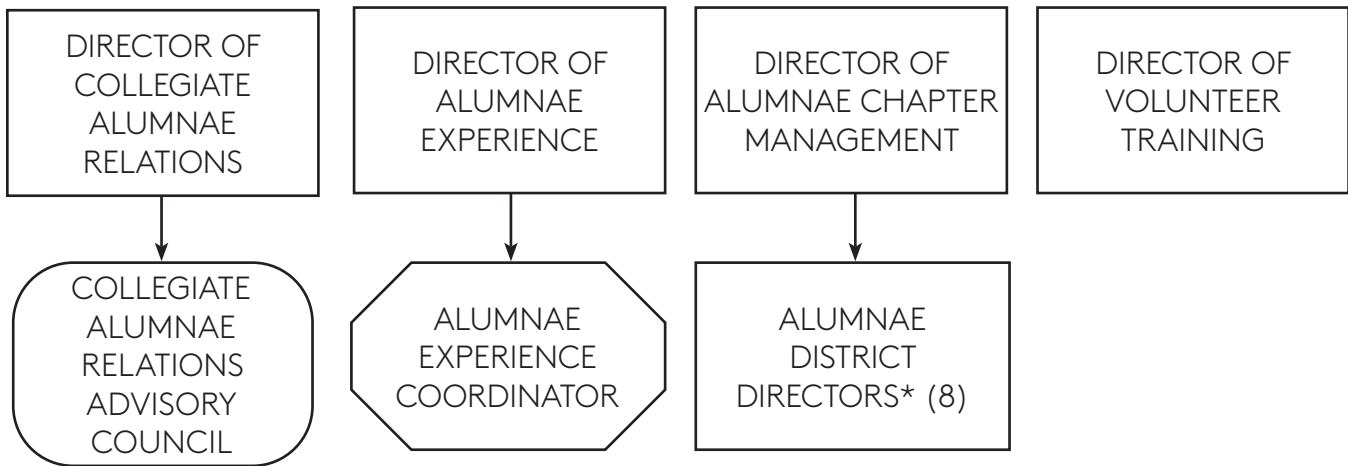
DIRECTOR OF COLLEGIATE ALUMNAE RELATIONS

DIRECTOR OF ALUMNAE EXPERIENCE

DIRECTOR OF ALUMNAE CHAPTER MANAGEMENT

DIRECTOR OF VOLUNTEER TRAINING

COLLEGIATE ALUMNAE RELATIONS ADVISORY COUNCIL

ALUMNAE EXPERIENCE COORDINATOR

ALUMNAE DISTRICT DIRECTORS* (8)